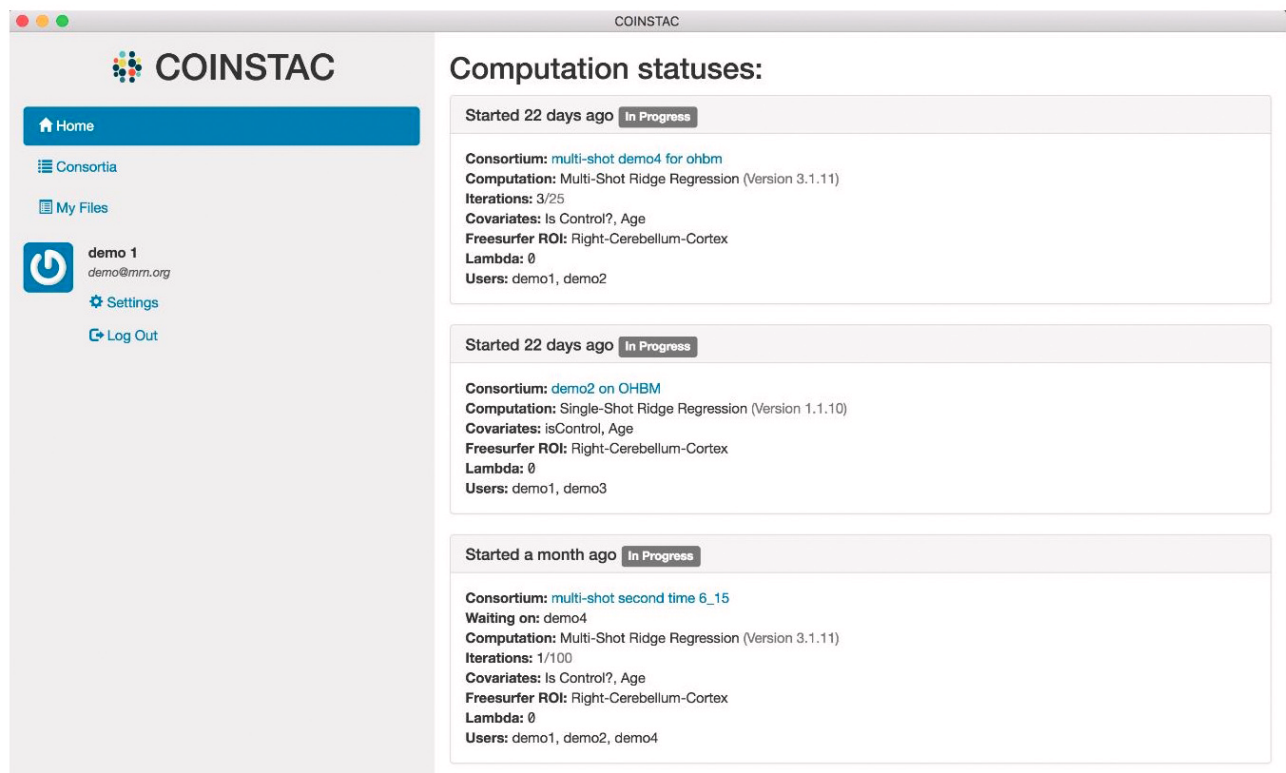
COINSTAC

COINSTAC

Home

Consortia

My Files

demo 1
demo@mrn.org

Settings

Log Out

Computation statuses:

Started 22 days ago In Progress

Consortium: multi-shot demo4 for ohbm
Computation: Multi-Shot Ridge Regression (Version 3.1.11)
Iterations: 3/25
Covariates: Is Control?, Age
Freesurfer ROI: Right-Cerebellum-Cortex
Lambda: 0
Users: demo1, demo2

Started 22 days ago In Progress

Consortium: demo2 on OHBM
Computation: Single-Shot Ridge Regression (Version 1.1.10)
Covariates: isControl, Age
Freesurfer ROI: Right-Cerebellum-Cortex
Lambda: 0
Users: demo1, demo3

Started a month ago In Progress

Consortium: multi-shot second time 6_15
Waiting on: demo4
Computation: Multi-Shot Ridge Regression (Version 3.1.11)
Iterations: 1/100
Covariates: Is Control?, Age
Freesurfer ROI: Right-Cerebellum-Cortex
Lambda: 0
Users: demo1, demo2, demo4